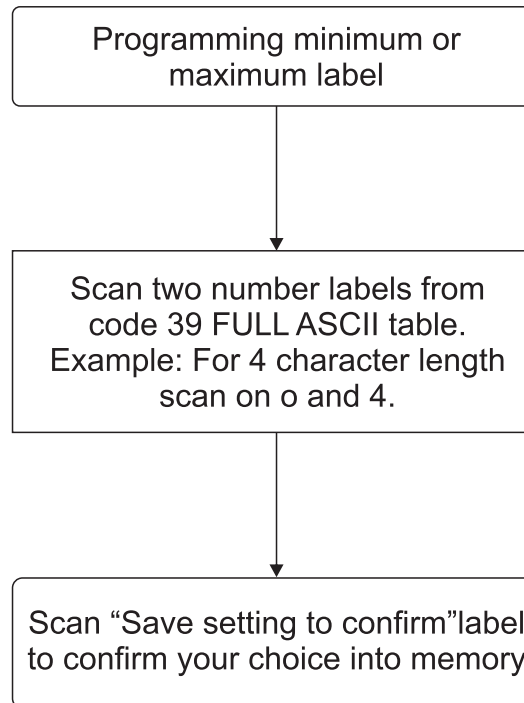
Programming minimum or maximum label

Scan two number labels from code 39 FULL ASCII table. Example: For 4 character length scan on o and 4.

Scan “Save setting to confirm”label to confirm your choice into memory